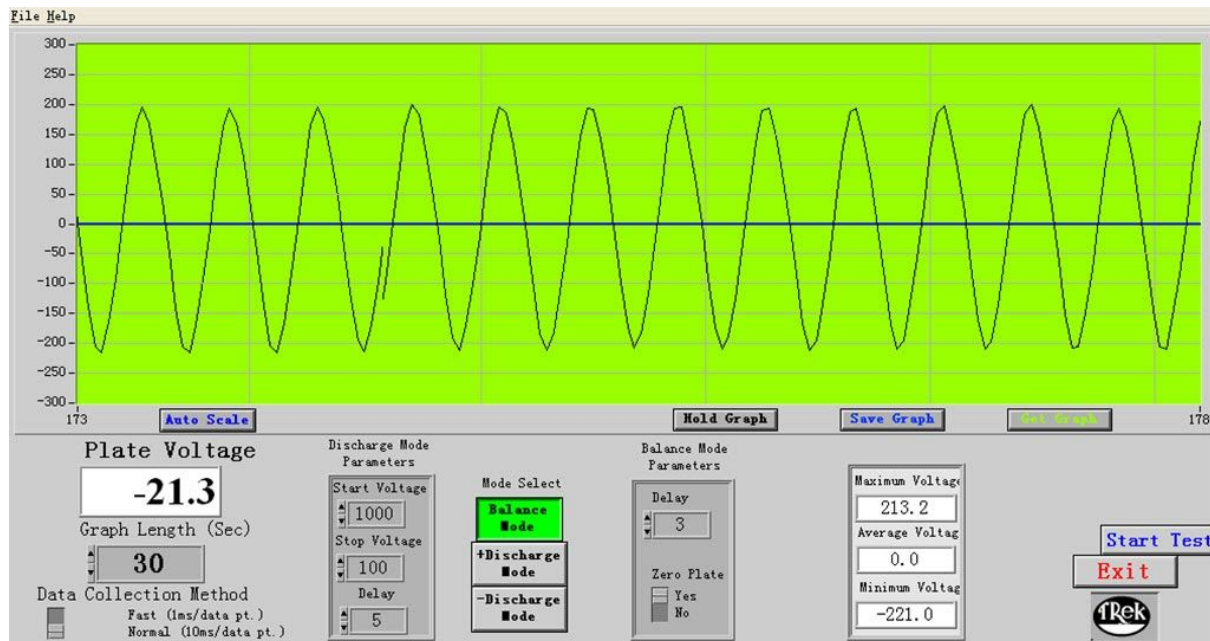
File Help

300
250
200
150
100
50
0
-50
-100
-150
-200
-250
-300
173
178

Auto Scale
Hold Graph
Save Graph
Get Graph

Plate Voltage
-21.3
Graph Length (Sec)
30
Data Collection Method
Fast (1ms/data pt.)
Normal (10ms/data pt.)

Discharge Mode Parameters
Start Voltage
1000
Stop Voltage
100
Delay
5

Mode Select
Balance Mode
+Discharge Mode
-Discharge Mode

Balance Mode Parameters
Delay
3
Zero Plate
Yes
No

Maximum Voltage
213.2
Average Voltag
0.0
Minimum Voltag
-221.0

Start Test
Exit
TRek